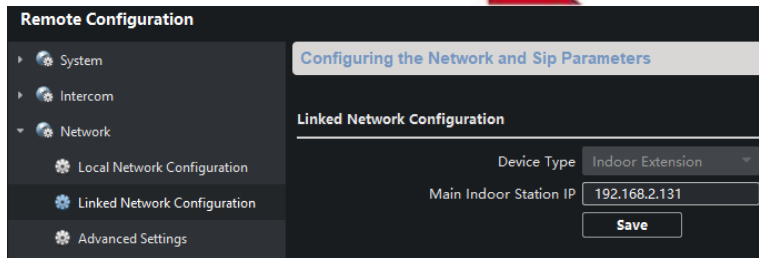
Remote Configuration

System

Intercom

Network

Local Network Configuration

Linked Network Configuration

Advanced Settings

Configuring the Network and Sip Parameters

Linked Network Configuration

Device Type Indoor Extension

Main Indoor Station IP 192.168.2.131

Save